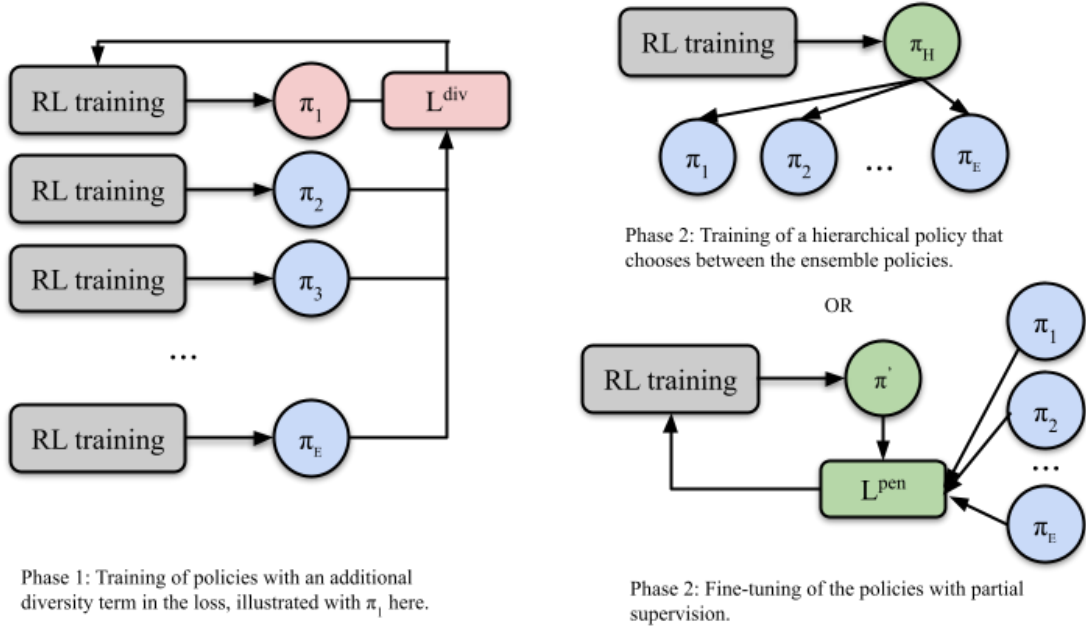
RL training
$\pi_1$
$L^{div}$
RL training
$\pi_2$
RL training
$\pi_3$
...
RL training
$\pi_E$

Phase 1: Training of policies with an additional diversity term in the loss, illustrated with $\pi_1$ here.

RL training
$\pi_H$
$\pi_1$
$\pi_2$
...
$\pi_E$

Phase 2: Training of a hierarchical policy that chooses between the ensemble policies.

OR

RL training
$\pi'$
$L^{pen}$
$\pi_1$
$\pi_2$
...
$\pi_E$

Phase 2: Fine-tuning of the policies with partial supervision.